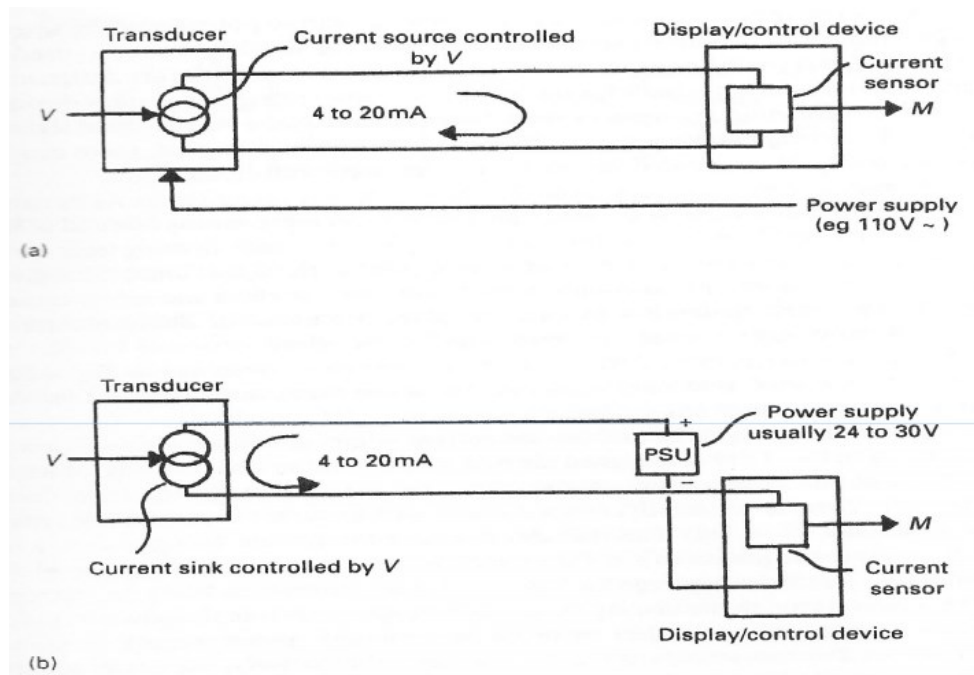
Transducer

Current source controlled by $V$

Display/control device

Current sensor

$V$

4 to 20 mA

$M$

Power supply (eg 110V ~ )

(a)

Transducer

Power supply usually 24 to 30V

+

PSU

−

$V$

4 to 20 mA

$M$

Current sink controlled by $V$

Current sensor

Display/control device

(b)